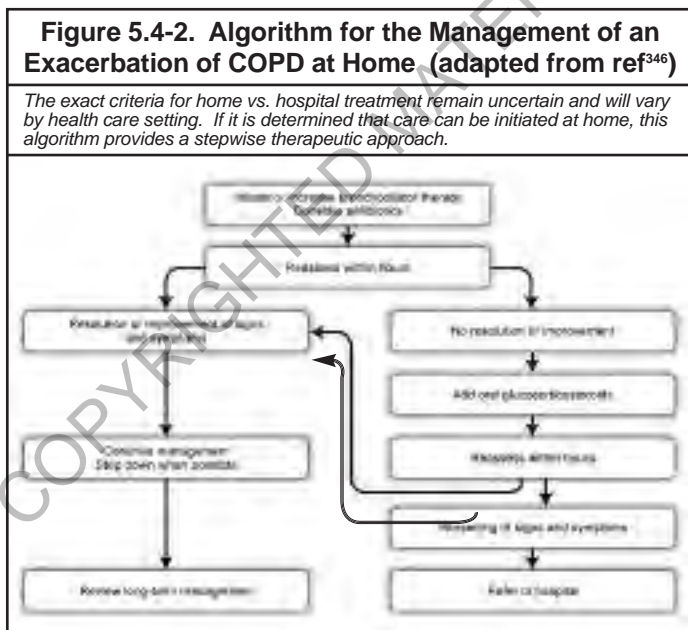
Figure 5.4-2. Algorithm for the Management of an Exacerbation of COPD at Home (adapted from ref$^{346}$)

The exact criteria for home vs. hospital treatment remain uncertain and will vary by health care setting. If it is determined that care can be initiated at home, this algorithm provides a stepwise therapeutic approach.

COPYRIGHTED MATERIAL

Initiate or increase bronchodilator therapy
Consider antibiotics

Reassess within hours

Resolution or improvement of signs and symptoms

No resolution or improvement

Add oral glucocorticosteroids

Reassess within hours

Continue management
Step down when possible

Worsening of signs and symptoms

Review long-term management

Refer to hospital